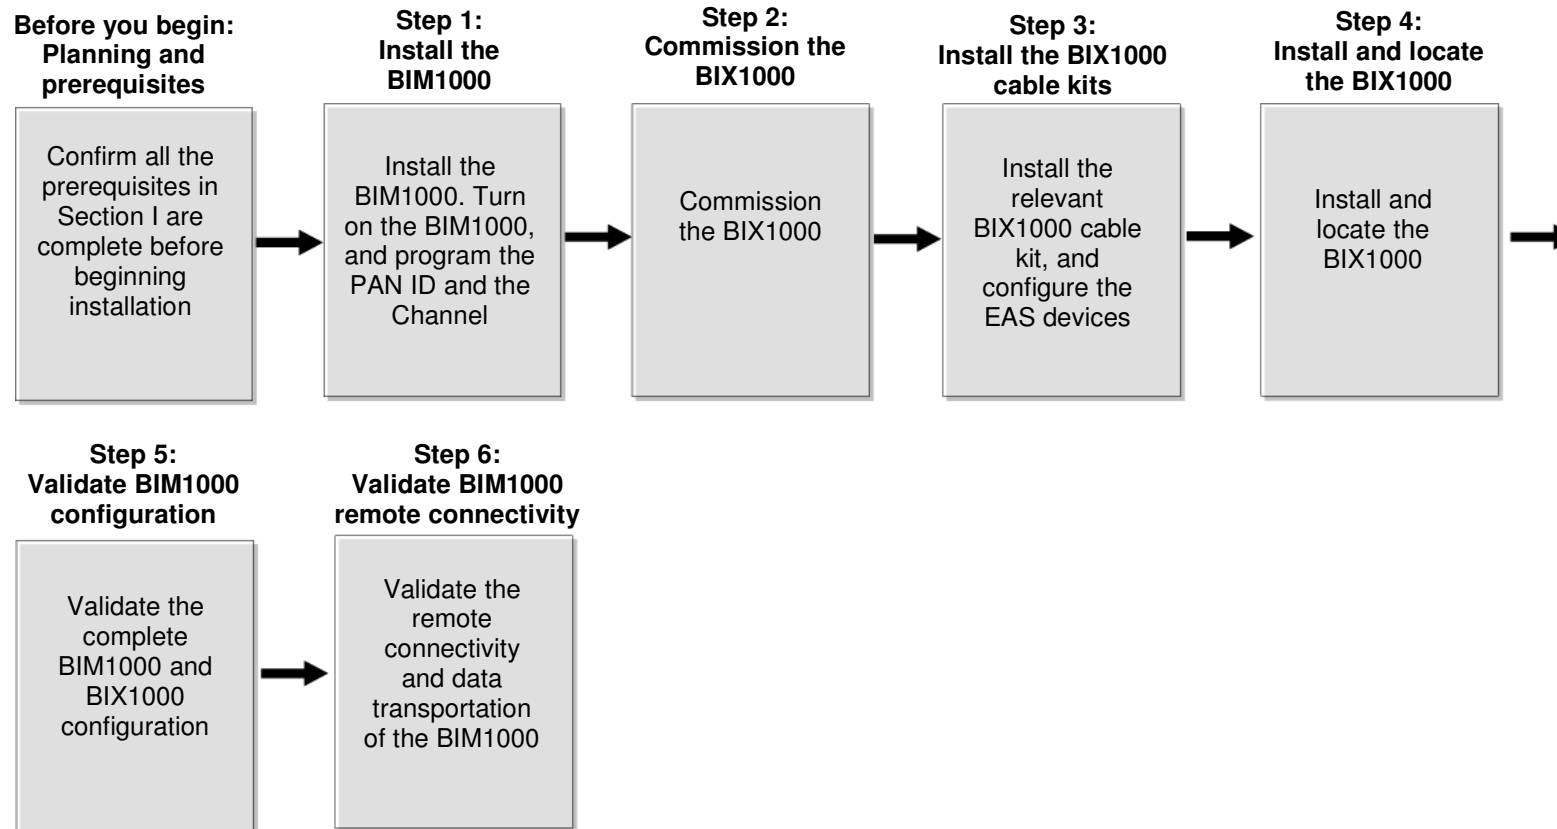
**Before you begin: Planning and prerequisites**

Confirm all the prerequisites in Section I are complete before beginning installation

**Step 1: Install the BIM1000**

Install the BIM1000. Turn on the BIM1000, and program the PAN ID and the Channel

**Step 2: Commission the BIX1000**

Commission the BIX1000

**Step 3: Install the BIX1000 cable kits**

Install the relevant BIX1000 cable kit, and configure the EAS devices

**Step 4: Install and locate the BIX1000**

Install and locate the BIX1000

**Step 5: Validate BIM1000 configuration**

Validate the complete BIM1000 and BIX1000 configuration

**Step 6: Validate BIM1000 remote connectivity**

Validate the remote connectivity and data transportation of the BIM1000